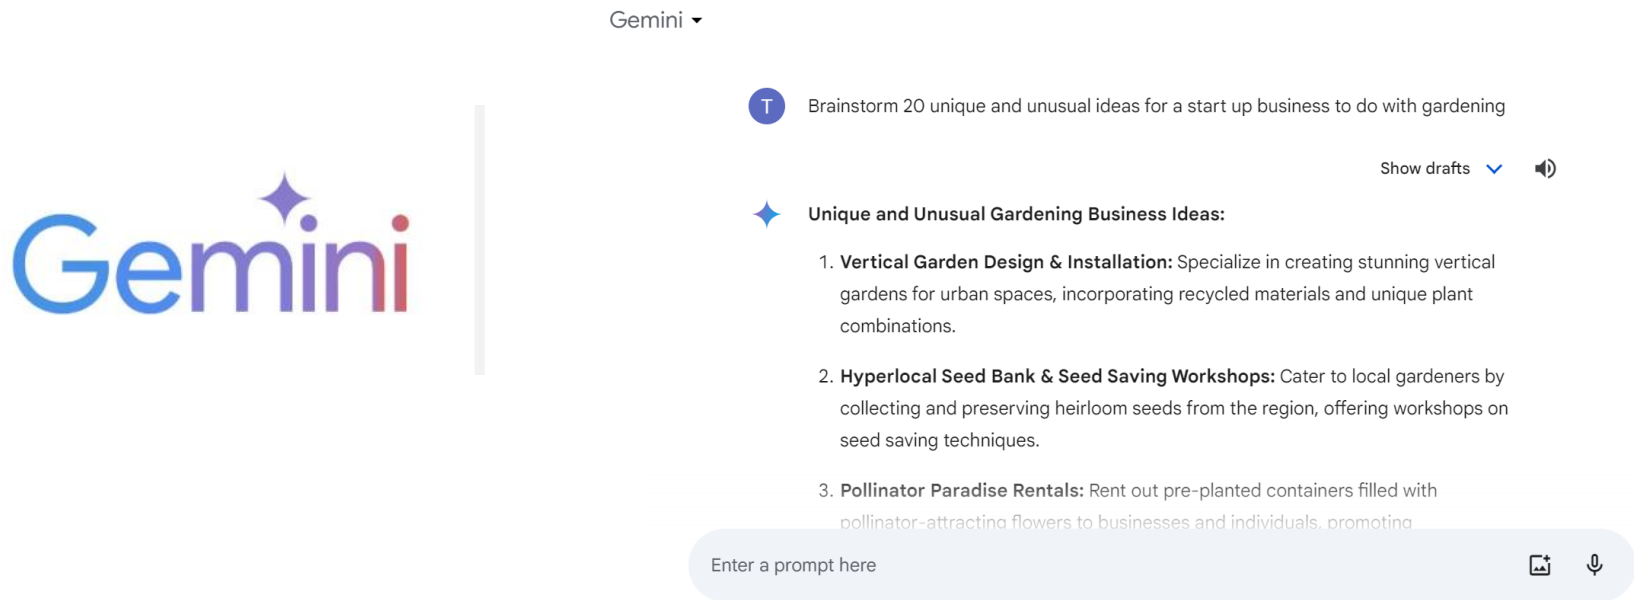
Gemini

Gemini

T

Brainstorm 20 unique and unusual ideas for a start up business to do with gardening

Show drafts

**Unique and Unusual Gardening Business Ideas:**

1. **Vertical Garden Design & Installation:** Specialize in creating stunning vertical gardens for urban spaces, incorporating recycled materials and unique plant combinations.

2. **Hyperlocal Seed Bank & Seed Saving Workshops:** Cater to local gardeners by collecting and preserving heirloom seeds from the region, offering workshops on seed saving techniques.

3. **Pollinator Paradise Rentals:** Rent out pre-planted containers filled with pollinator-attracting flowers to businesses and individuals, promoting

Enter a prompt here